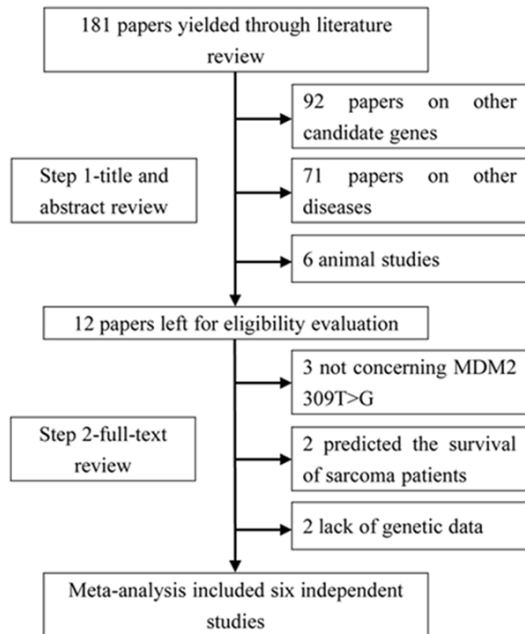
181 papers yielded through literature review

92 papers on other candidate genes

Step 1-title and abstract review

71 papers on other diseases

6 animal studies

12 papers left for eligibility evaluation

3 not concerning MDM2 309T>G

Step 2-full-text review

2 predicted the survival of sarcoma patients

2 lack of genetic data

Meta-analysis included six independent studies